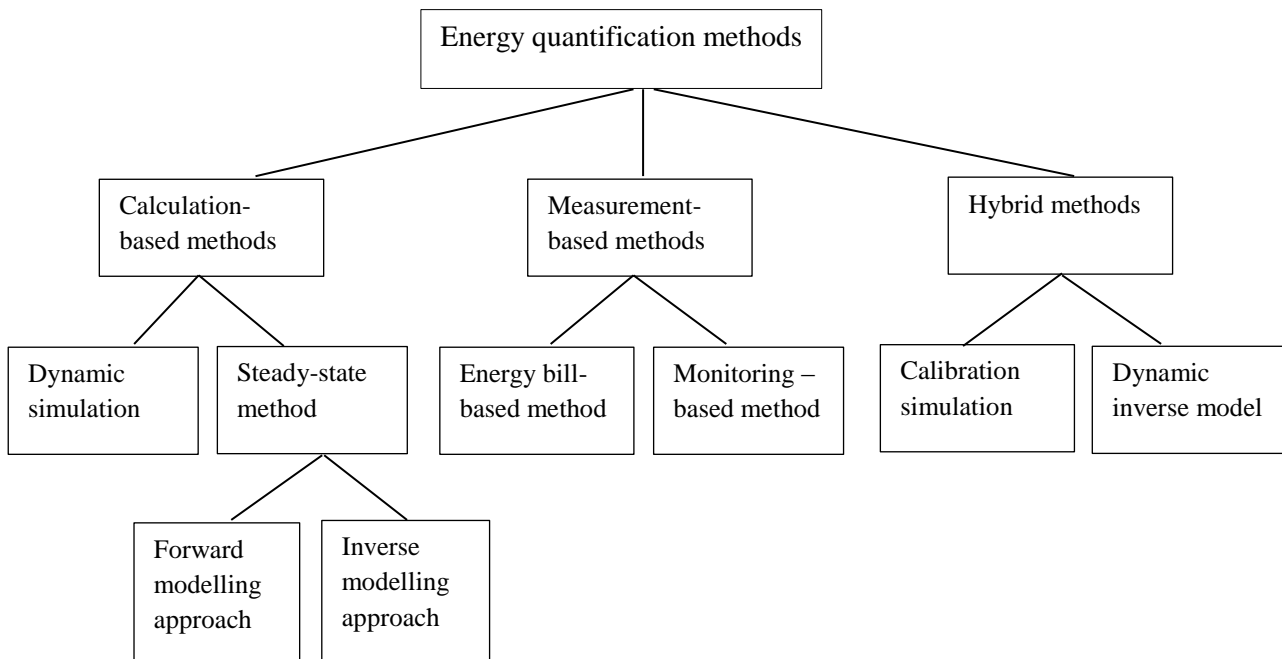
Energy quantification methods

Calculation-based methods

Measurement-based methods

Hybrid methods

Dynamic simulation

Steady-state method

Energy bill-based method

Monitoring – based method

Calibration simulation

Dynamic inverse model

Forward modelling approach

Inverse modelling approach